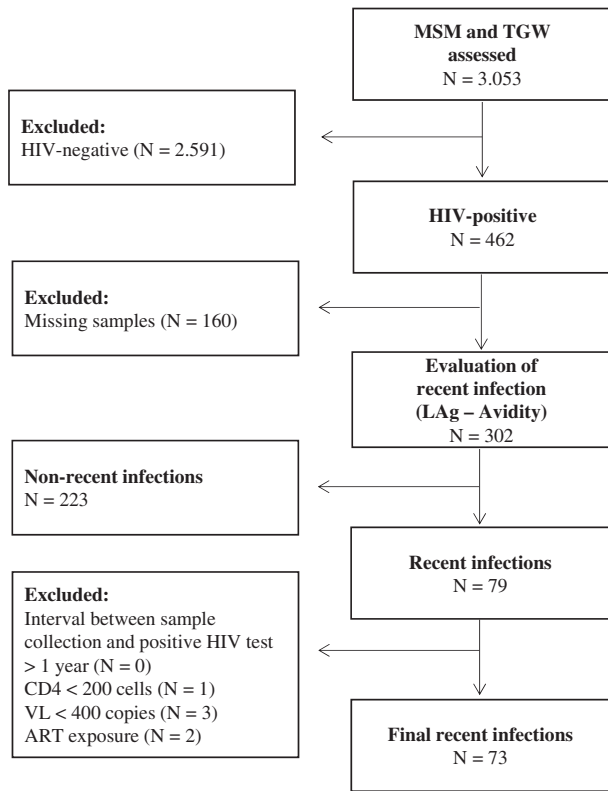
MSM and TGW assessed
N = 3.053

Excluded:
HIV-negative (N = 2.591)

HIV-positive
N = 462

Excluded:
Missing samples (N = 160)

Evaluation of recent infection (LAg – Avidity)
N = 302

Non-recent infections
N = 223

Recent infections
N = 79

Excluded:
Interval between sample collection and positive HIV test > 1 year (N = 0)
CD4 < 200 cells (N = 1)
VL < 400 copies (N = 3)
ART exposure (N = 2)

Final recent infections
N = 73